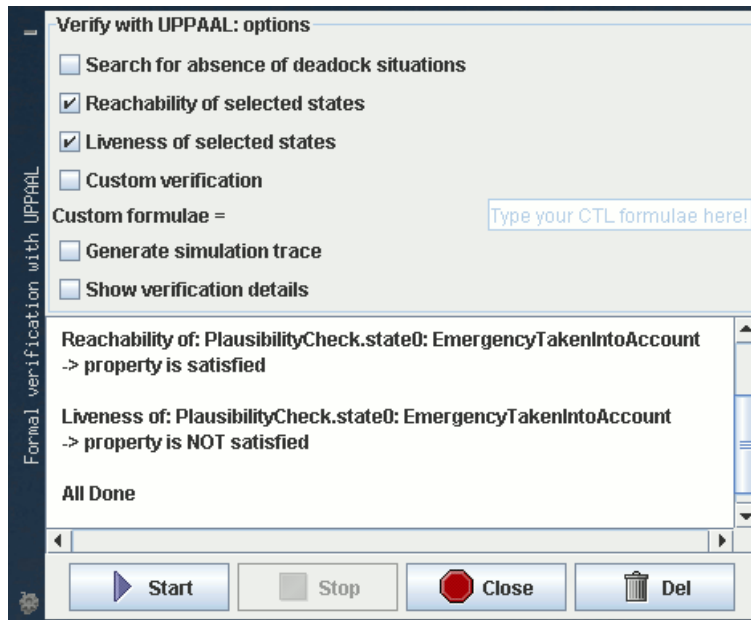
Formal verification with UPPAAL

Verify with UPPAAL: options

Search for absence of deadock situations

Reachability of selected states

Liveness of selected states

Custom verification

Custom formulae =

Type your CTL formulae here!

Generate simulation trace

Show verification details

Reachability of: PlausibilityCheck.state0: EmergencyTakenIntoAccount
-> property is satisfied

Liveness of: PlausibilityCheck.state0: EmergencyTakenIntoAccount
-> property is NOT satisfied

All Done

Start

Stop

Close

Del